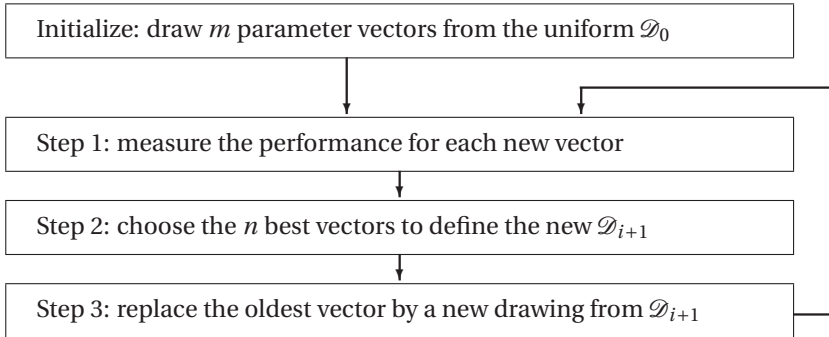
Initialize: draw $m$ parameter vectors from the uniform $\mathscr{D}_0$

Step 1: measure the performance for each new vector

Step 2: choose the $n$ best vectors to define the new $\mathscr{D}_{i+1}$

Step 3: replace the oldest vector by a new drawing from $\mathscr{D}_{i+1}$